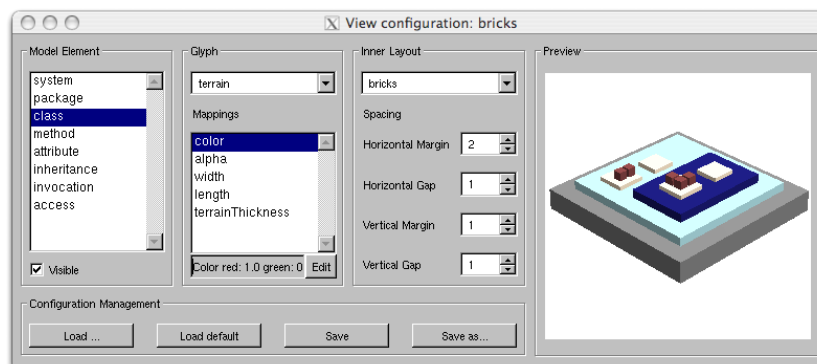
View configuration: bricks

Model Element
system
package
class
method
attribute
inheritance
invocation
access
Visible

Glyph
terrain
Mappings
color
alpha
width
length
terrainThickness
Color red: 1.0 green: 0
Edit

Inner Layout
bricks
Spacing
Horizontal Margin 2
Horizontal Gap 1
Vertical Margin 1
Vertical Gap 1

Preview

Configuration Management
Load ...
Load default
Save
Save as...